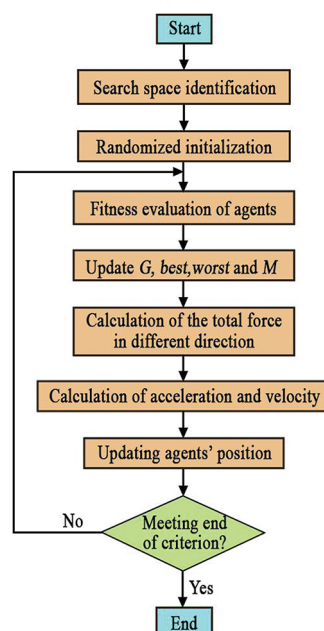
Start

Search space identification

Randomized initialization

Fitness evaluation of agents

Update *G*, *best*,*worst* and *M*

Calculation of the total force in different direction

Calculation of acceleration and velocity

Updating agents' position

No

Meeting end of criterion?

Yes

End